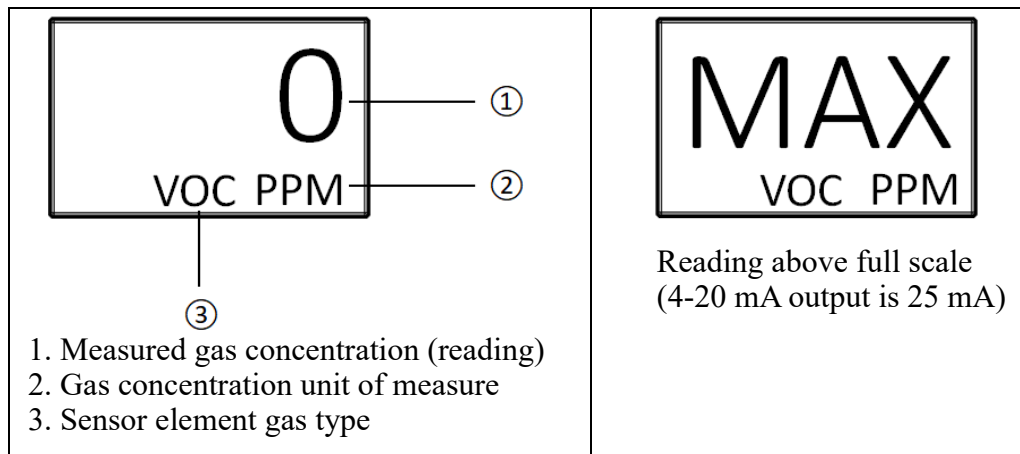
| 0<br>VOC PPM<br>① ② ③<br>1. Measured gas concentration (reading)<br>2. Gas concentration unit of measure<br>3. Sensor element gas type | MAX<br>VOC PPM<br>Reading above full scale (4-20 mA output is 25 mA) |
|---|---|